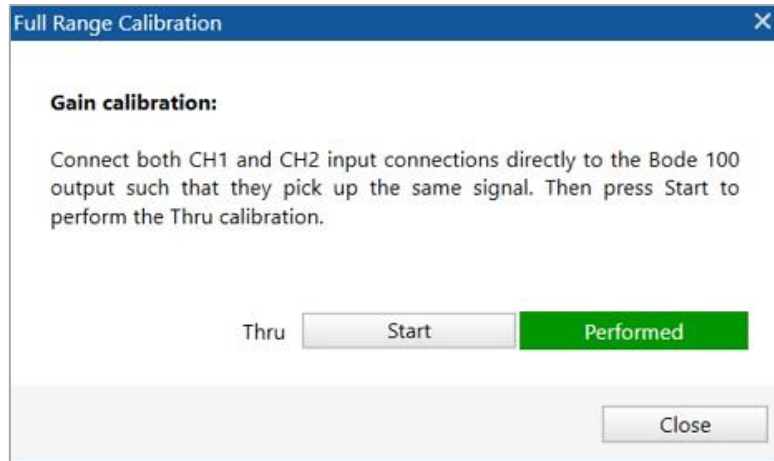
Full Range Calibration

Gain calibration:

Connect both CH1 and CH2 input connections directly to the Bode 100 output such that they pick up the same signal. Then press Start to perform the Thru calibration.

Thru Start Performed

Close